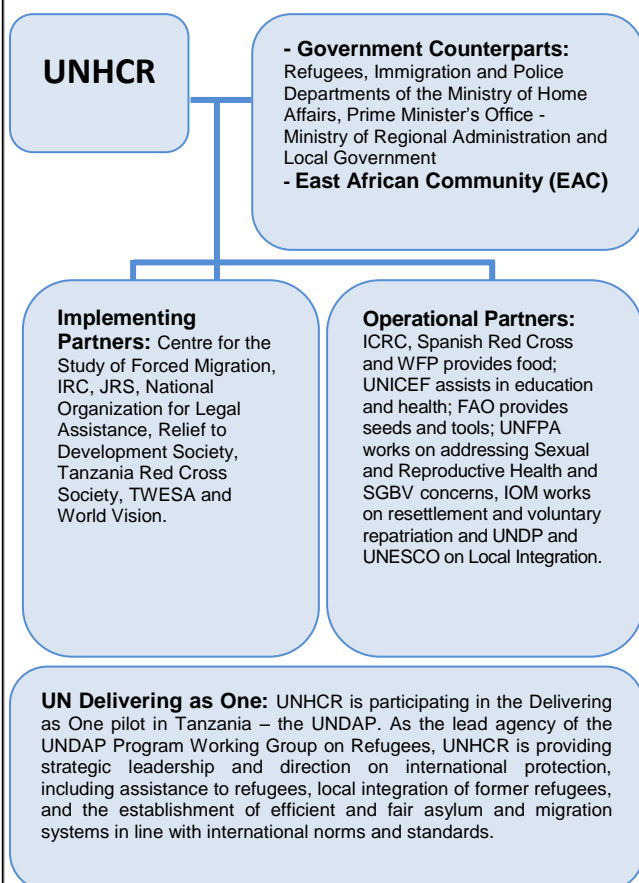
UNHCR

- Government Counterparts: Refugees, Immigration and Police Departments of the Ministry of Home Affairs, Prime Minister's Office - Ministry of Regional Administration and Local Government
- East African Community (EAC)

Implementing Partners: Centre for the Study of Forced Migration, IRC, JRS, National Organization for Legal Assistance, Relief to Development Society, Tanzania Red Cross Society, TWESA and World Vision.

Operational Partners: ICRC, Spanish Red Cross and WFP provides food; UNICEF assists in education and health; FAO provides seeds and tools; UNFPA works on addressing Sexual and Reproductive Health and SGBV concerns, IOM works on resettlement and voluntary repatriation and UNDP and UNESCO on Local Integration.

UN Delivering as One: UNHCR is participating in the Delivering as One pilot in Tanzania – the UNDAP. As the lead agency of the UNDAP Program Working Group on Refugees, UNHCR is providing strategic leadership and direction on international protection, including assistance to refugees, local integration of former refugees, and the establishment of efficient and fair asylum and migration systems in line with international norms and standards.